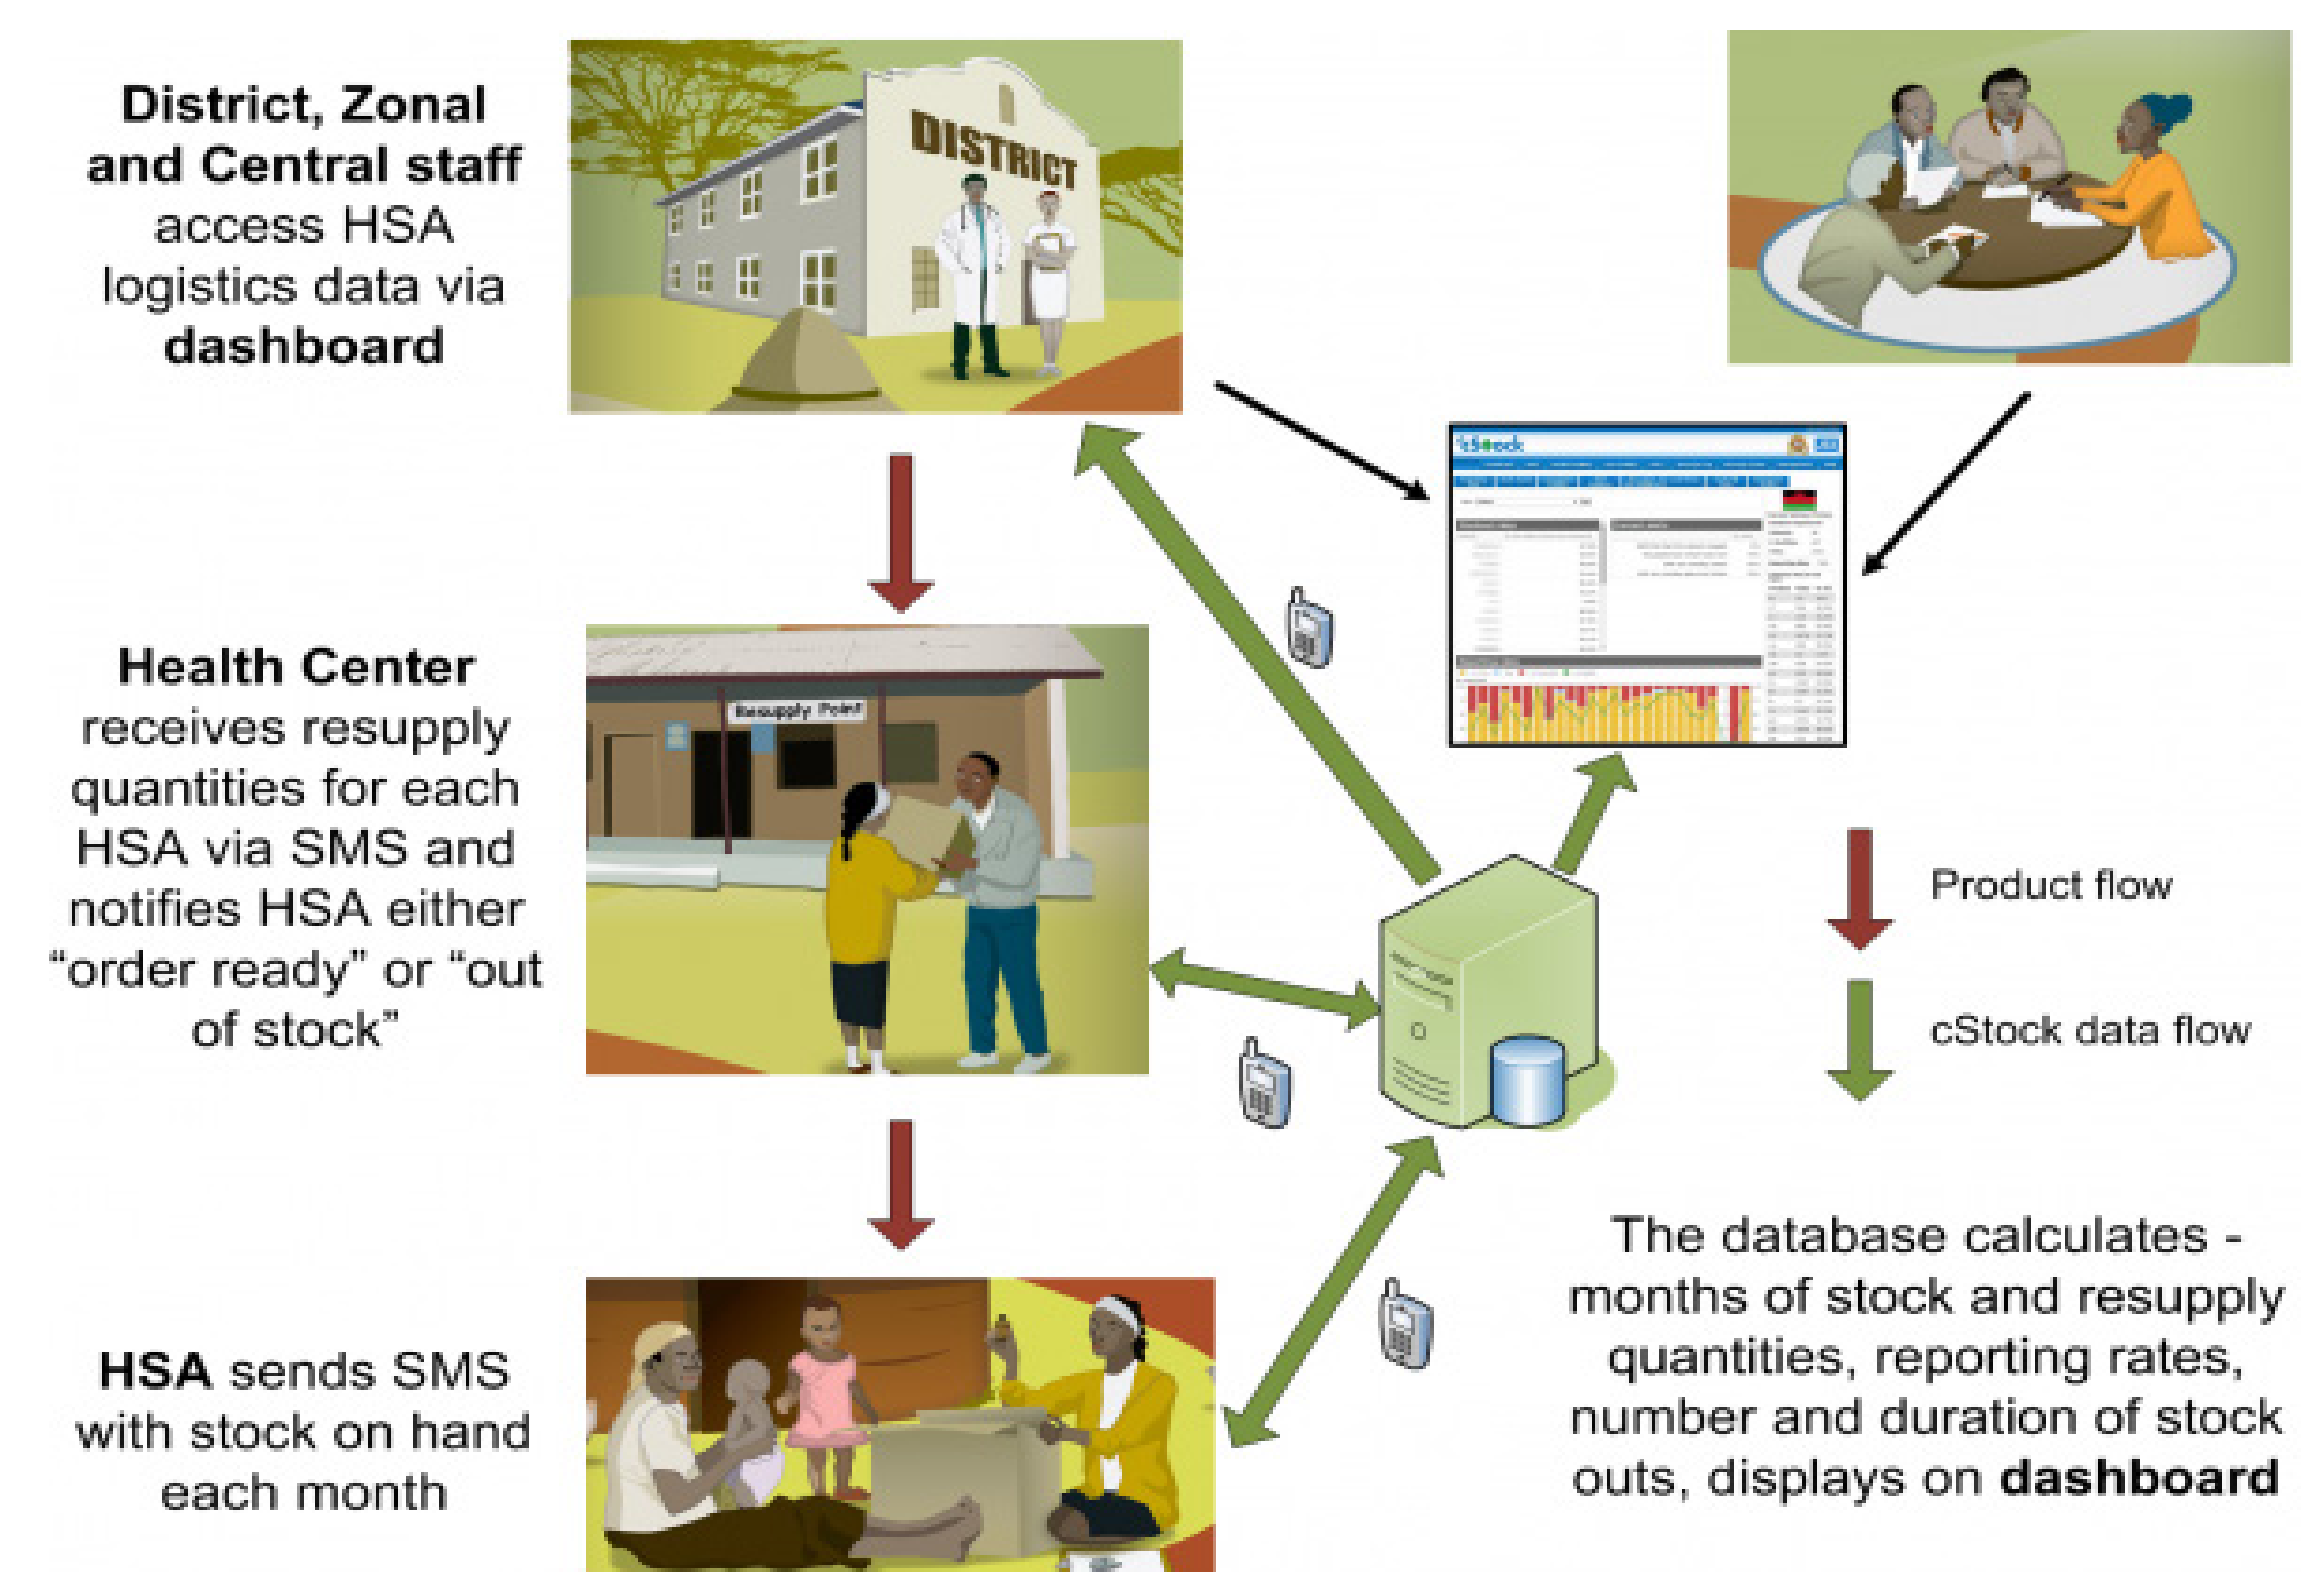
District, Zonal and Central staff access HSA logistics data via dashboard

DISTRICT

cStock

Health Center receives resupply quantities for each HSA via SMS and notifies HSA either "order ready" or "out of stock"

Resupply Point

Product flow

cStock data flow

HSA sends SMS with stock on hand each month

The database calculates - months of stock and resupply quantities, reporting rates, number and duration of stock outs, displays on dashboard